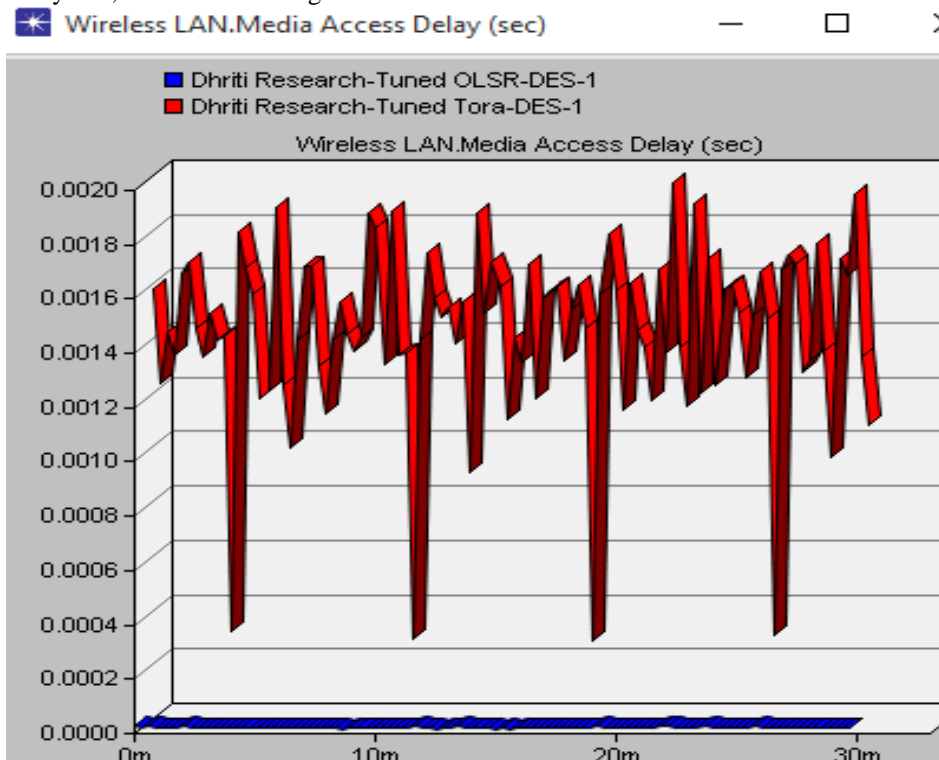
Wireless LAN.Media Access Delay (sec)

Dhriti Research-Tuned OLSR-DES-1
Dhriti Research-Tuned Tora-DES-1

Wireless LAN.Media Access Delay (sec)

0.0020
0.0018
0.0016
0.0014
0.0012
0.0010
0.0008
0.0006
0.0004
0.0002
0.0000

0m
10m
20m
30m